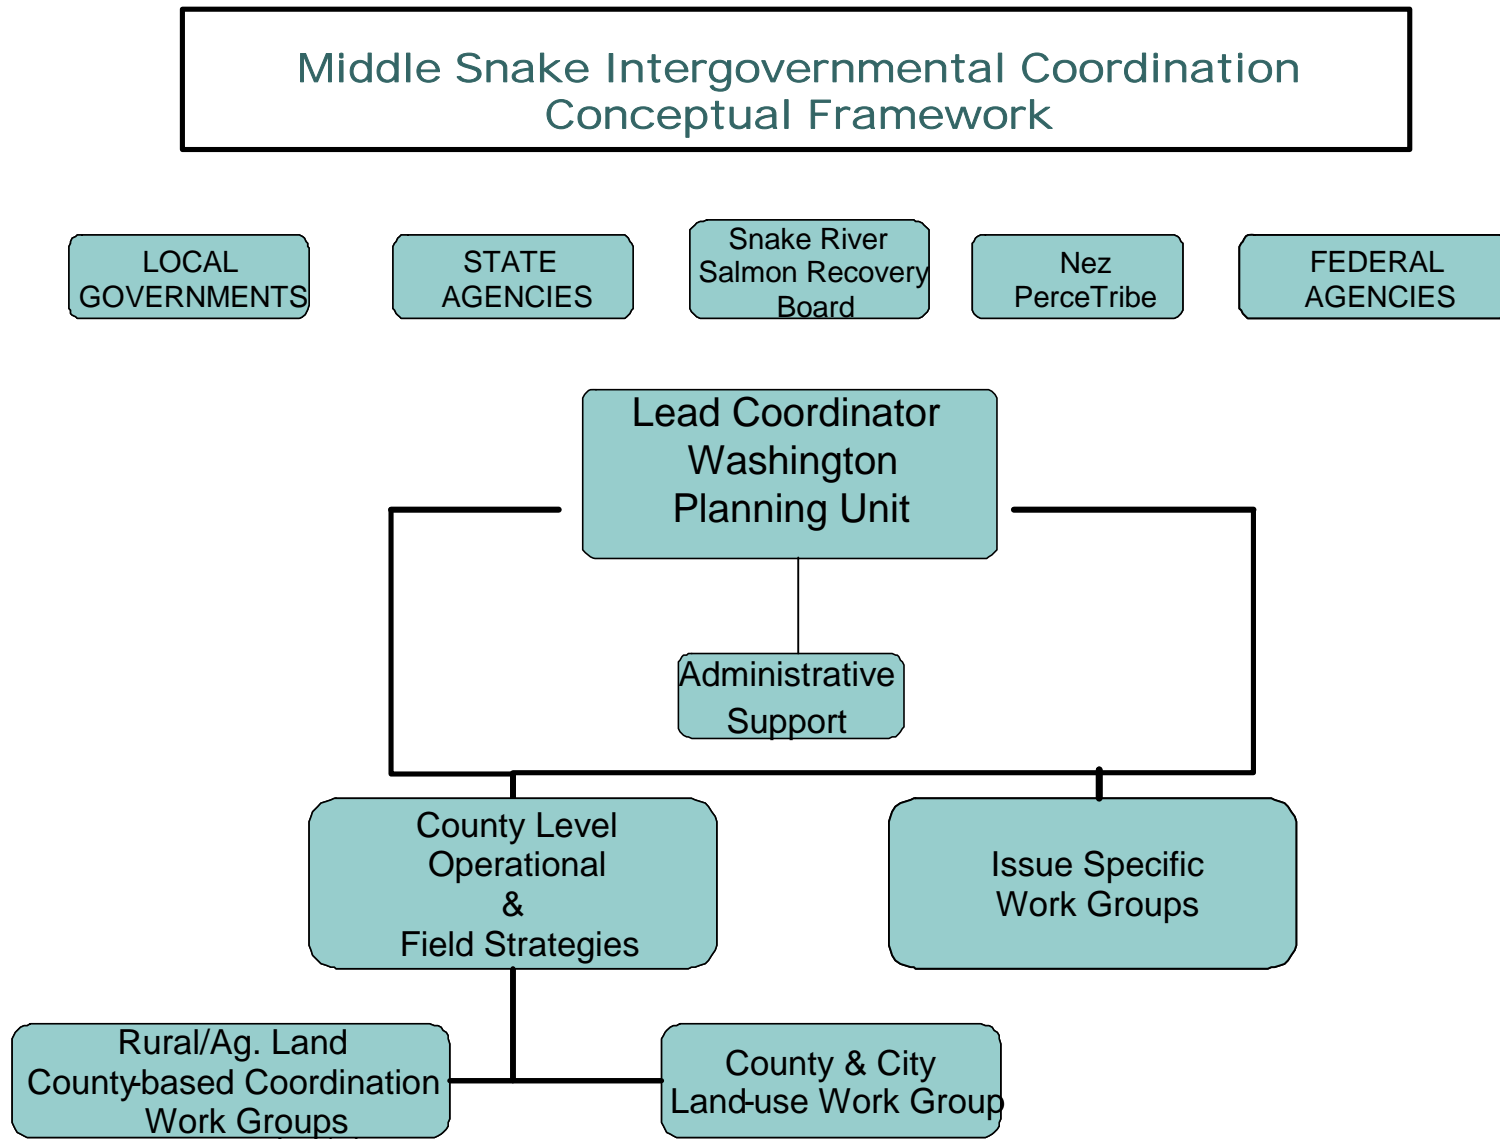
Middle Snake Intergovernmental Coordination
Conceptual Framework

LOCAL GOVERNMENTS

STATE AGENCIES

Snake River Salmon Recovery Board

Nez PerceTribe

FEDERAL AGENCIES

Lead Coordinator
Washington
Planning Unit

Administrative Support

County Level
Operational
&
Field Strategies

Issue Specific
Work Groups

Rural/Ag. Land
County-based Coordination
Work Groups

County & City
Land-use Work Group